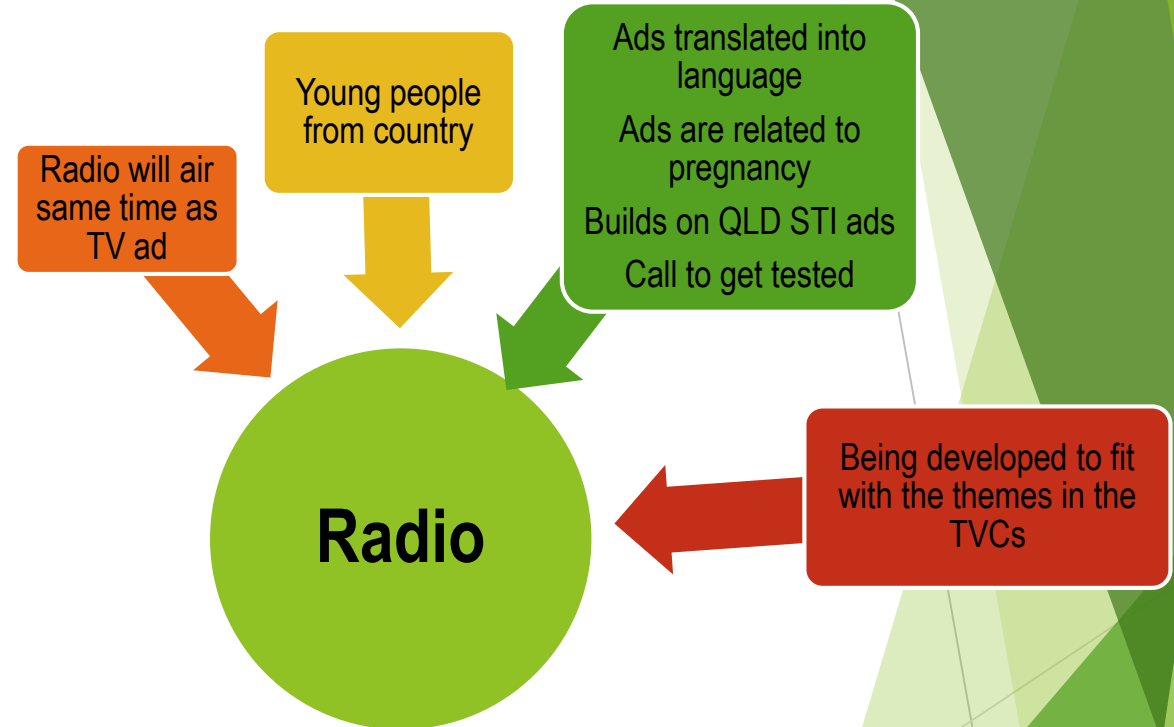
Radio will air same time as TV ad

Young people from country

Ads translated into language

Ads are related to pregnancy

Builds on QLD STI ads

Call to get tested

Being developed to fit with the themes in the TVCs

Radio